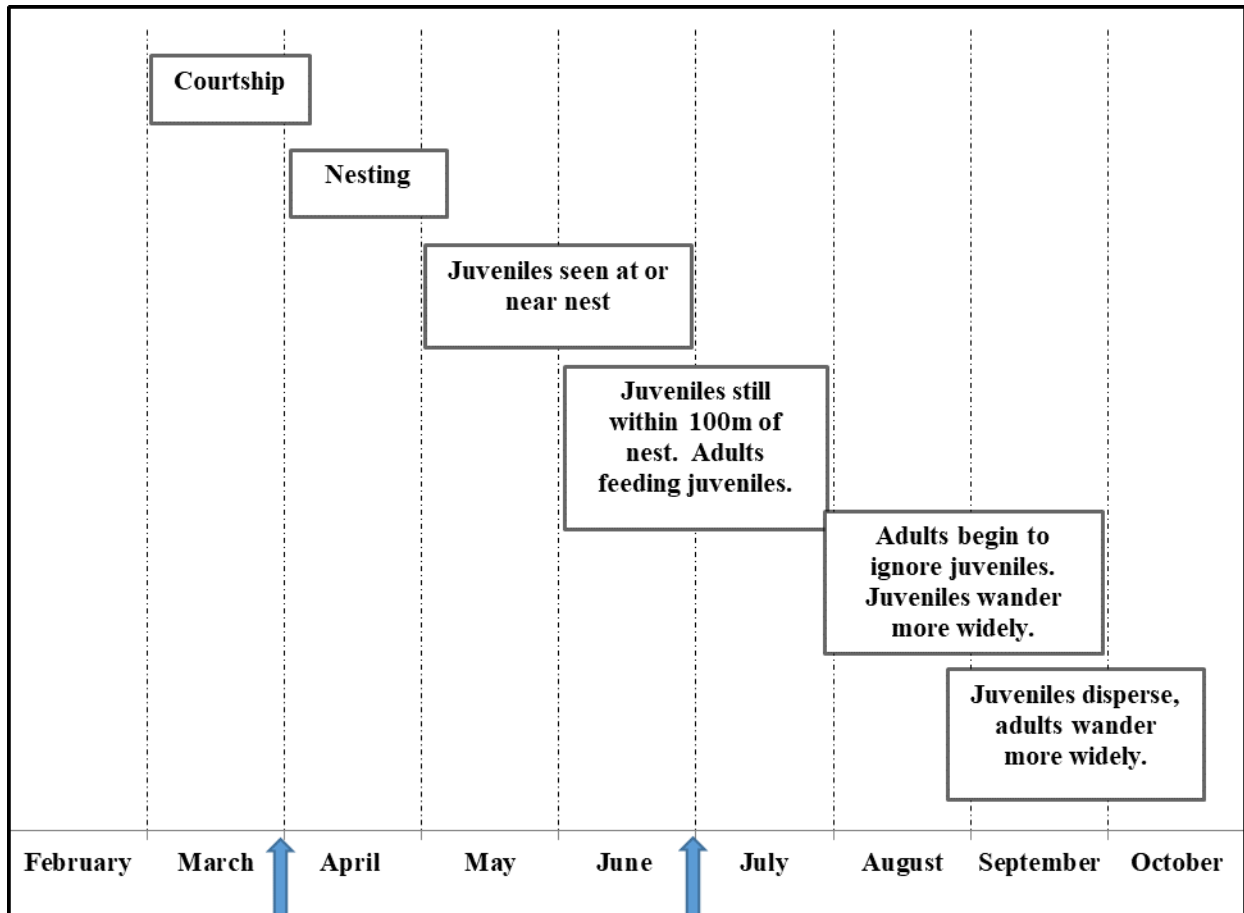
Courtship

Nesting

Juveniles seen at or near nest

Juveniles still within 100m of nest. Adults feeding juveniles.

Adults begin to ignore juveniles. Juveniles wander more widely.

Juveniles disperse, adults wander more widely.

February March April May June July August September October